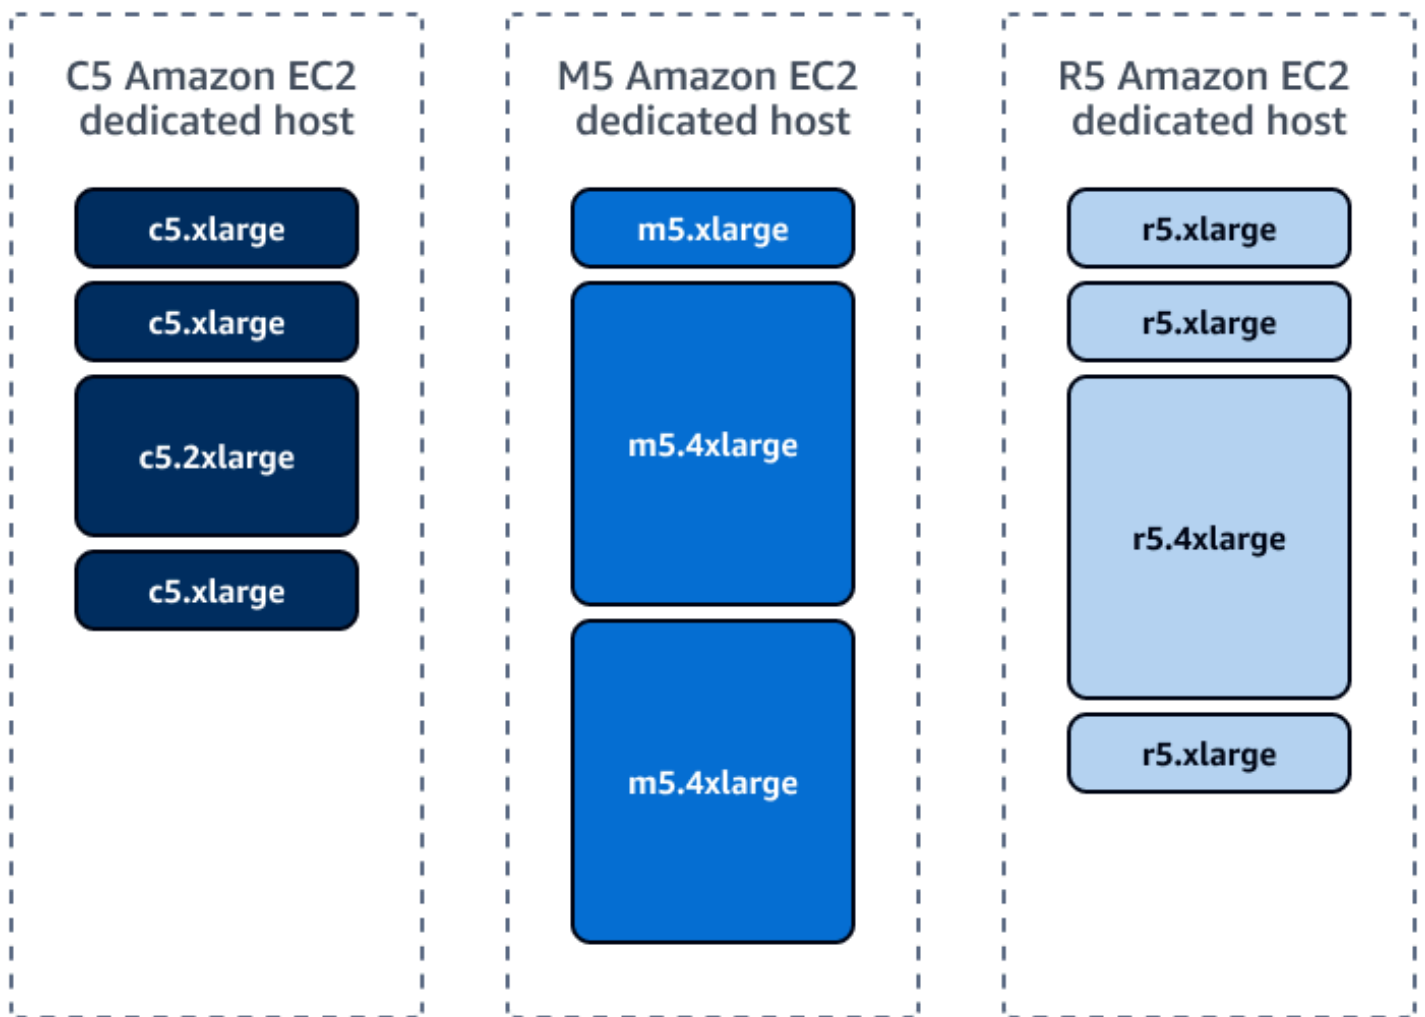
C5 Amazon EC2 dedicated host

c5.xlarge

c5.xlarge

c5.2xlarge

c5.xlarge

M5 Amazon EC2 dedicated host

m5.xlarge

m5.4xlarge

m5.4xlarge

R5 Amazon EC2 dedicated host

r5.xlarge

r5.xlarge

r5.4xlarge

r5.xlarge